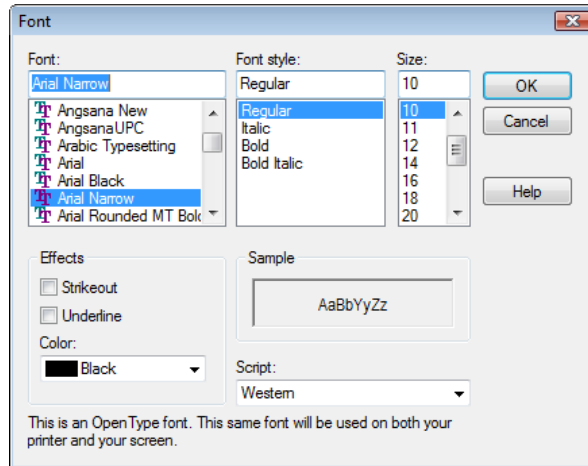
Font

Font:
Arial Narrow
Angsana New
AngsanaUPC
Arabic Typesetting
Arial
Arial Black
Arial Narrow
Arial Rounded MT Bol

Font style:
Regular
Regular
Italic
Bold
Bold Italic

Size:
10
10
11
12
14
16
18
20

OK
Cancel
Help

Effects
Strikeout
Underline
Color:
Black

Sample
AaBbYyZz

Script:
Western

This is an OpenType font. This same font will be used on both your printer and your screen.